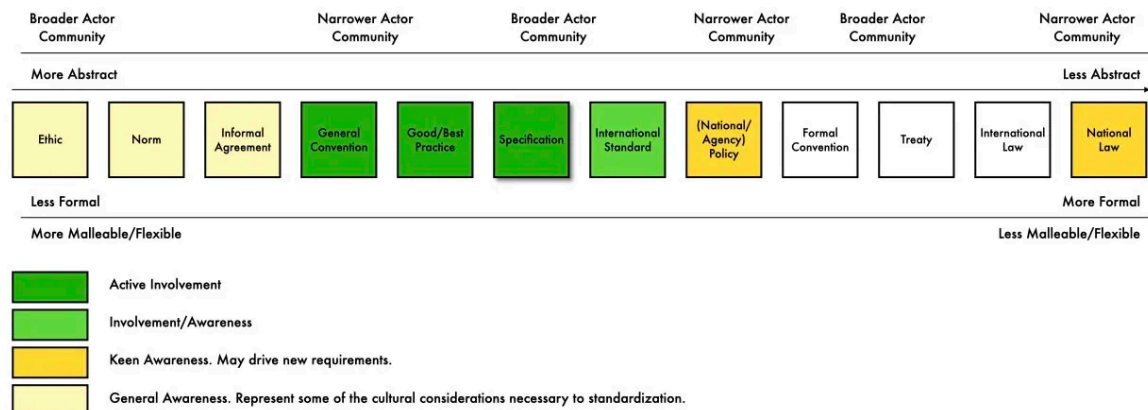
Broader Actor Community

Narrower Actor Community

Broader Actor Community

Narrower Actor Community

Broader Actor Community

Narrower Actor Community

More Abstract

Less Abstract

Ethic

Norm

Informal Agreement

General Convention

Good/Best Practice

Specification

International Standard

(National/ Agency) Policy

Formal Convention

Treaty

International Law

National Law

Less Formal

More Formal

More Malleable/Flexible

Less Malleable/Flexible

Active Involvement

Involvement/Awareness

Keen Awareness. May drive new requirements.

General Awareness. Represent some of the cultural considerations necessary to standardization.